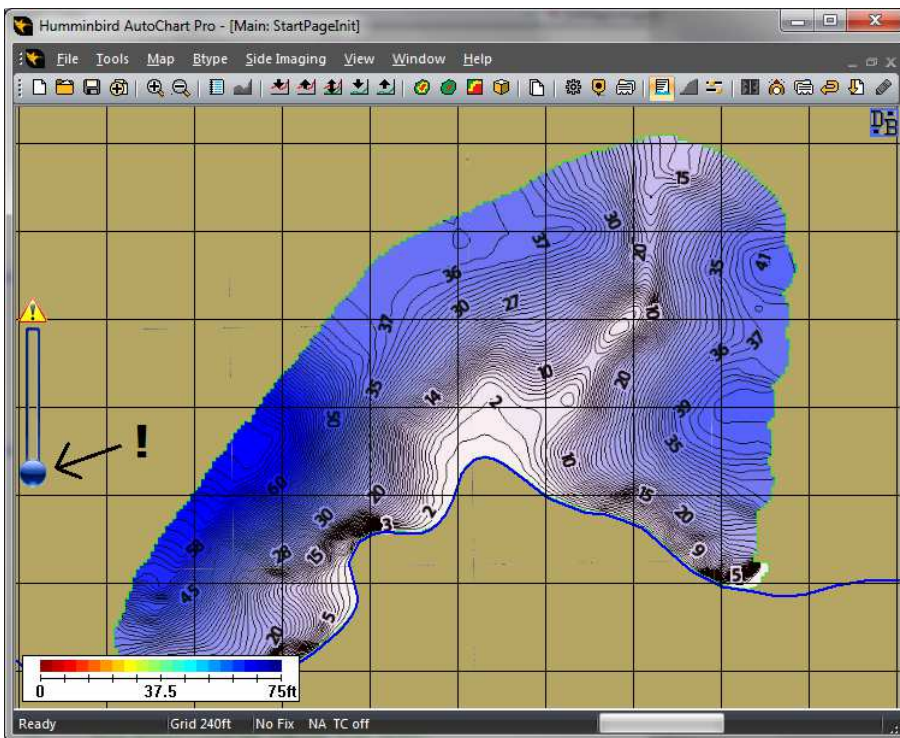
Humminbird AutoChart Pro - [Main: StartPageInit]

File Tools Map Btype Side Imaging View Window Help

!

15
30
20
37
35
41
36
30
27
37
50
37
36
10
20
35
14
2
39
50
35
10
60
20
15
3
2
30
20
28
15
9
5
45
45
5
20

0 37.5 75ft

Ready Grid 240ft No Fix NA TC off